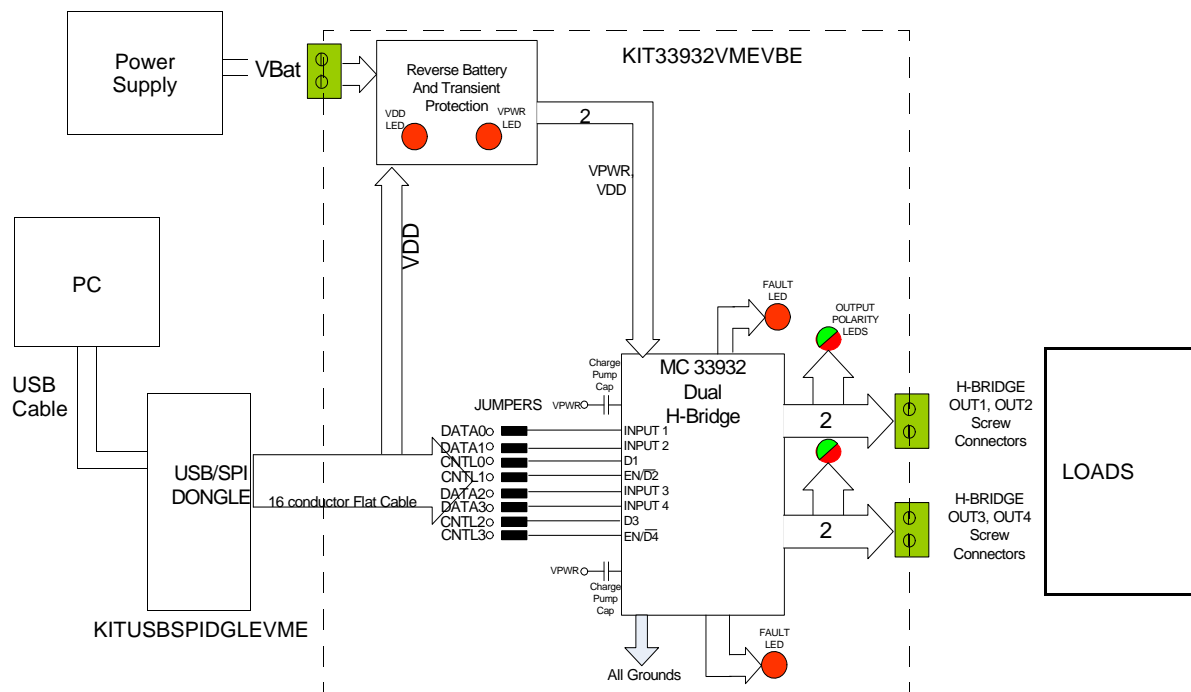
Power Supply

VBat

Reverse Battery And Transient Protection

VDD LED

VPWR LED

KIT33932VMEVBE

2

VPWR, VDD

VDD

PC

USB Cable

USB/SPI DONGLE

KITUSBSPIDGLEVME

16 conductor Flat Cable

JUMPERS

VPWR

Charge Pump Cap

DATA0
DATA1
CNTL0
CNTL1
DATA2
DATA3
CNTL2
CNTL3

INPUT 1
INPUT 2
D1
EN/$\overline{D2}$
INPUT 3
INPUT 4
D3
EN/$\overline{D4}$

MC 33932 Dual H-Bridge

VPWR

Charge Pump Cap

FAULT LED

OUTPUT POLARITY LEDS

2

2

H-BRIDGE OUT1, OUT2 Screw Connectors

H-BRIDGE OUT3, OUT4 Screw Connectors

LOADS

FAULT LED

All Grounds